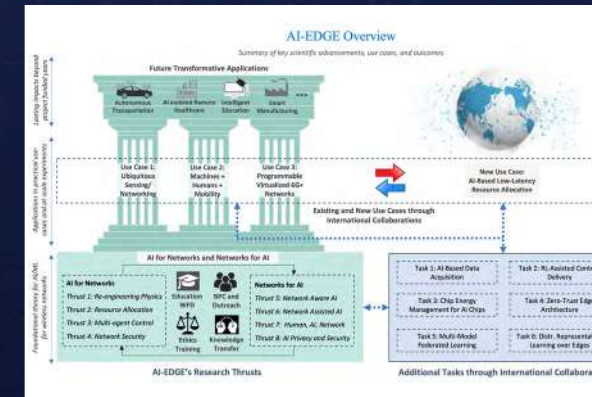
AI-EDGE Overview

Summary of key scientific advancements, use cases, and outcomes

Lasting impacts beyond project funded years

Future Transformative Applications

Autonomous Transportation

AI-assisted Remote Healthcare

Intelligent Education

Smart Manufacturing

...

Applications in practical use-cases and at-scale experiments

Use Case 1: Ubiquitous Sensing/ Networking

Use Case 2: Machines + Humans + Mobility

Use Case 3: Programmable Virtualized 6G+ Networks

New Use Case: AI-Based Low-Latency Resource Allocation

Existing and New Use Cases through International Collaborations

Foundational theory for AI/ML for wireless networks

AI for Networks and Networks for AI

AI for Networks

Thrust 1: Re-engineering Physics

Thrust 2: Resource Allocation

Thrust 3: Multi-agent Control

Thrust 4: Network Security

Education WFD

BPC and Outreach

Ethics Training

Knowledge Transfer

Networks for AI

Thrust 5: Network Aware AI

Thrust 6: Network Assisted AI

Thrust 7: Human, AI, Network

Thrust 8: AI Privacy and Security

Task 1: AI-Based Data Acquisition

Task 2: RL-Assisted Cont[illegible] Delivery

Task 3: Chip Energy Management for AI Chips

Task 4: Zero-Trust Edge Architecture

Task 5: Multi-Model Federated Learning

Task 6: Distr. Representat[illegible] Learning over Edges

AI-EDGE's Research Thrusts

Additional Tasks through International Collabora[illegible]